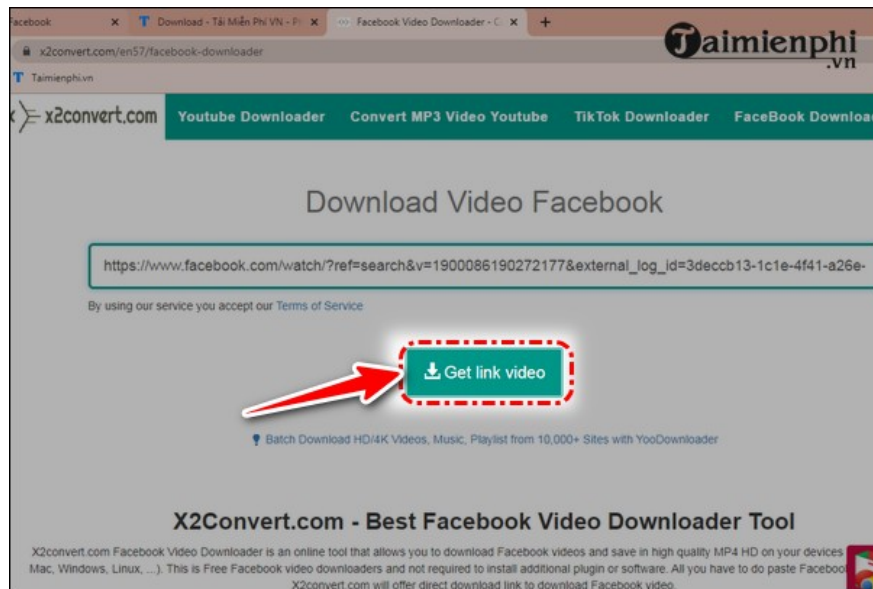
acebook ×
Download - Tải Miễn Phí VN - Ph ×
Facebook Video Downloader - C ×
+

x2convert.com/en57/facebook-downloader

Taimienphi.vn

Taimienphi.vn

x2convert.com
Youtube Downloader
Convert MP3 Video Youtube
TikTok Downloader
FaceBook Downloa

Download Video Facebook

https://www.facebook.com/watch/?ref=search&v=1900086190272177&external_log_id=3deccb13-1c1e-4f41-a26e-

By using our service you accept our Terms of Service

Get link video

Batch Download HD/4K Videos, Music, Playlist from 10,000+ Sites with YooDownloader

X2Convert.com - Best Facebook Video Downloader Tool

X2convert.com Facebook Video Downloader is an online tool that allows you to download Facebook videos and save in high quality MP4 HD on your devices Mac, Windows, Linux, ...). This is Free Facebook video downloaders and not required to install additional plugin or software. All you have to do paste Faceboo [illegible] X2convert.com will offer direct download link to download Facebook video.